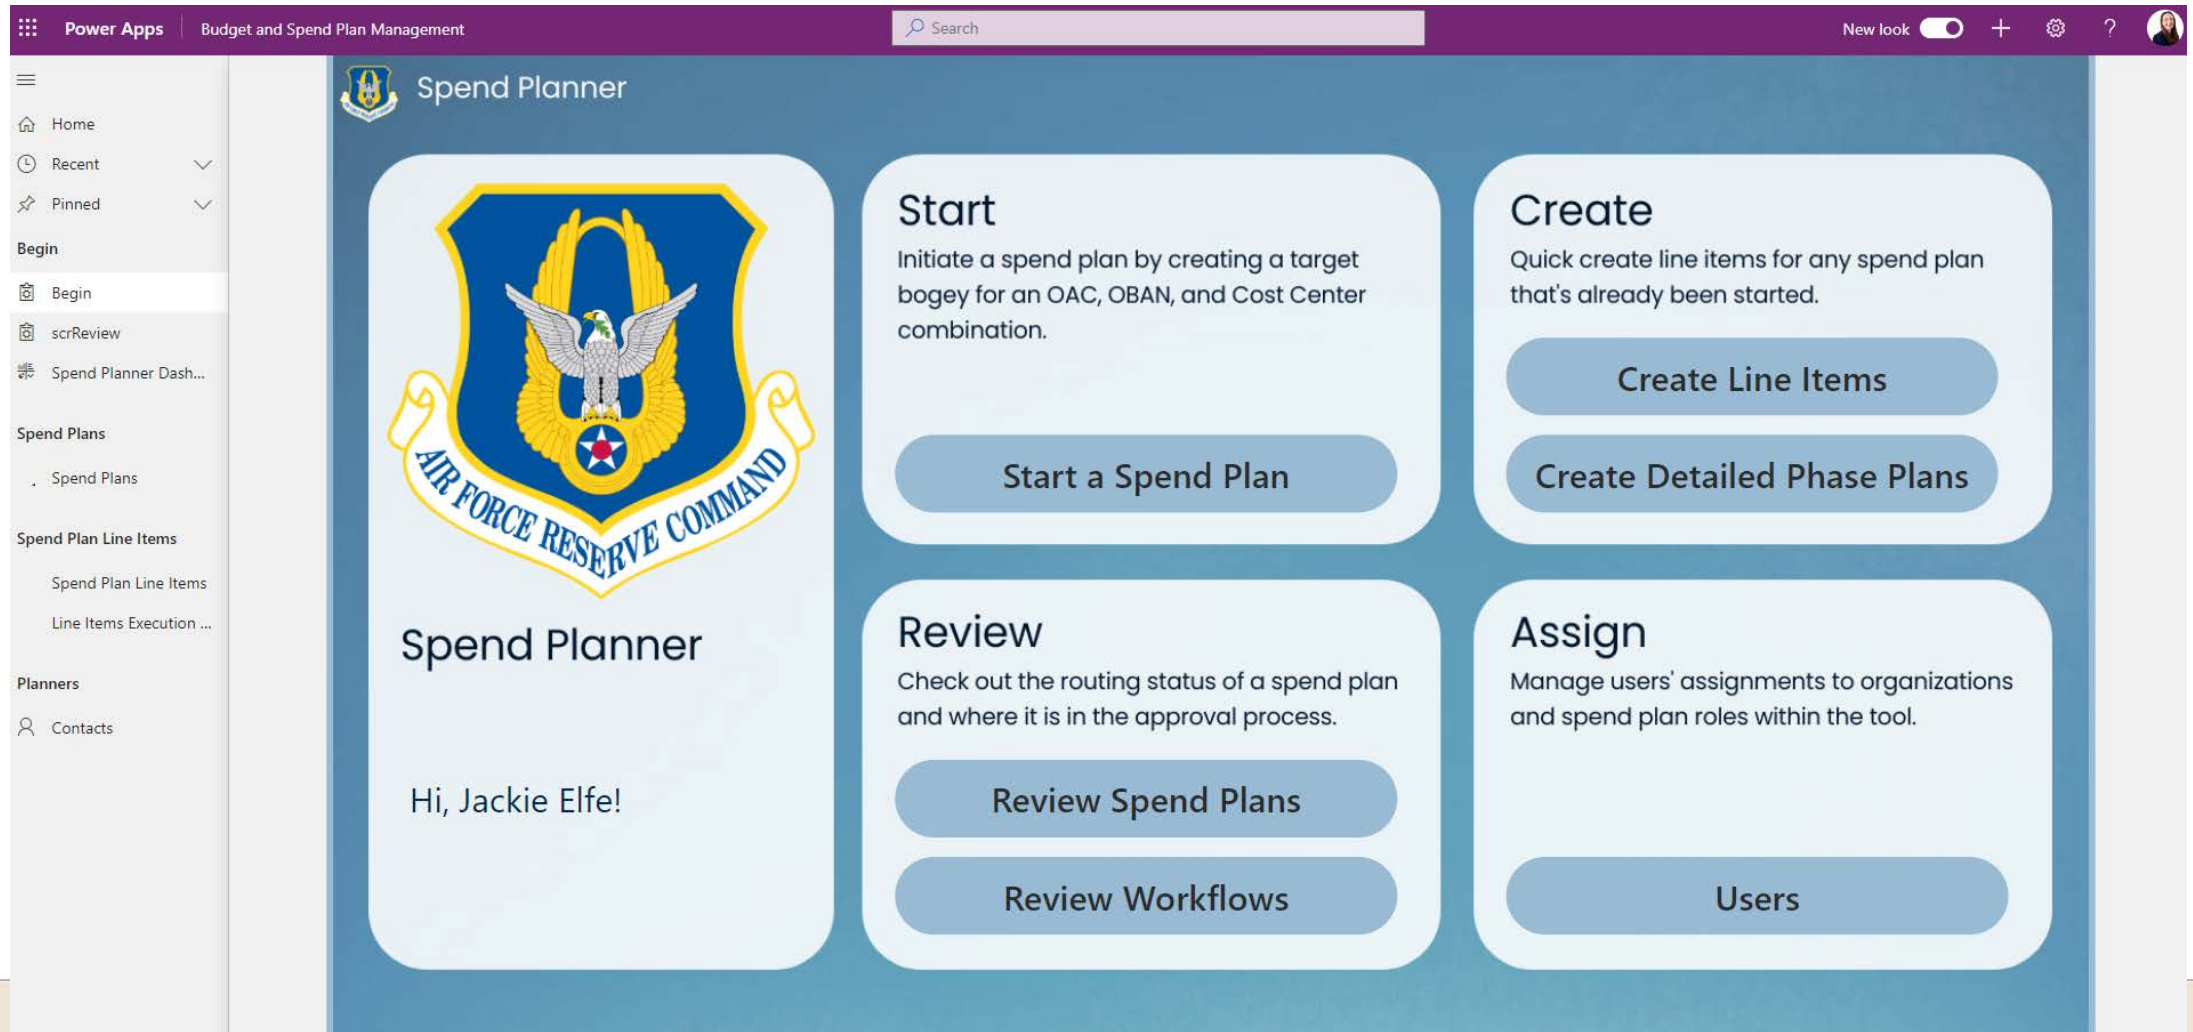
Power Apps | Budget and Spend Plan Management

Search

New look

Home
Recent
Pinned

Begin
Begin
scrReview
Spend Planner Dash...

Spend Plans
Spend Plans

Spend Plan Line Items
Spend Plan Line Items
Line Items Execution ...

Planners
Contacts

Spend Planner

AIR FORCE RESERVE COMMAND

Spend Planner

Hi, Jackie Elfe!

Start
Initiate a spend plan by creating a target bogey for an OAC, OBAN, and Cost Center combination.

Start a Spend Plan

Create
Quick create line items for any spend plan that's already been started.

Create Line Items

Create Detailed Phase Plans

Review
Check out the routing status of a spend plan and where it is in the approval process.

Review Spend Plans

Review Workflows

Assign
Manage users' assignments to organizations and spend plan roles within the tool.

Users